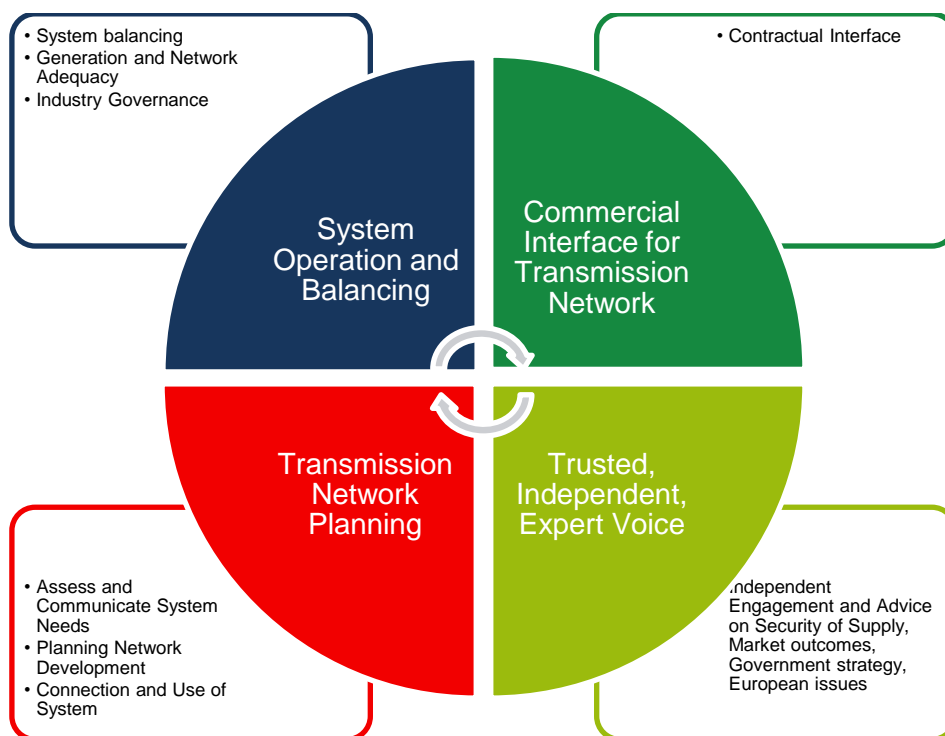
• System balancing
• Generation and Network Adequacy
• Industry Governance

• Contractual Interface

System Operation and Balancing

Commercial Interface for Transmission Network

Transmission Network Planning

Trusted, Independent, Expert Voice

• Assess and Communicate System Needs
• Planning Network Development
• Connection and Use of System

Independent Engagement and Advice on Security of Supply, Market outcomes, Government strategy, European issues